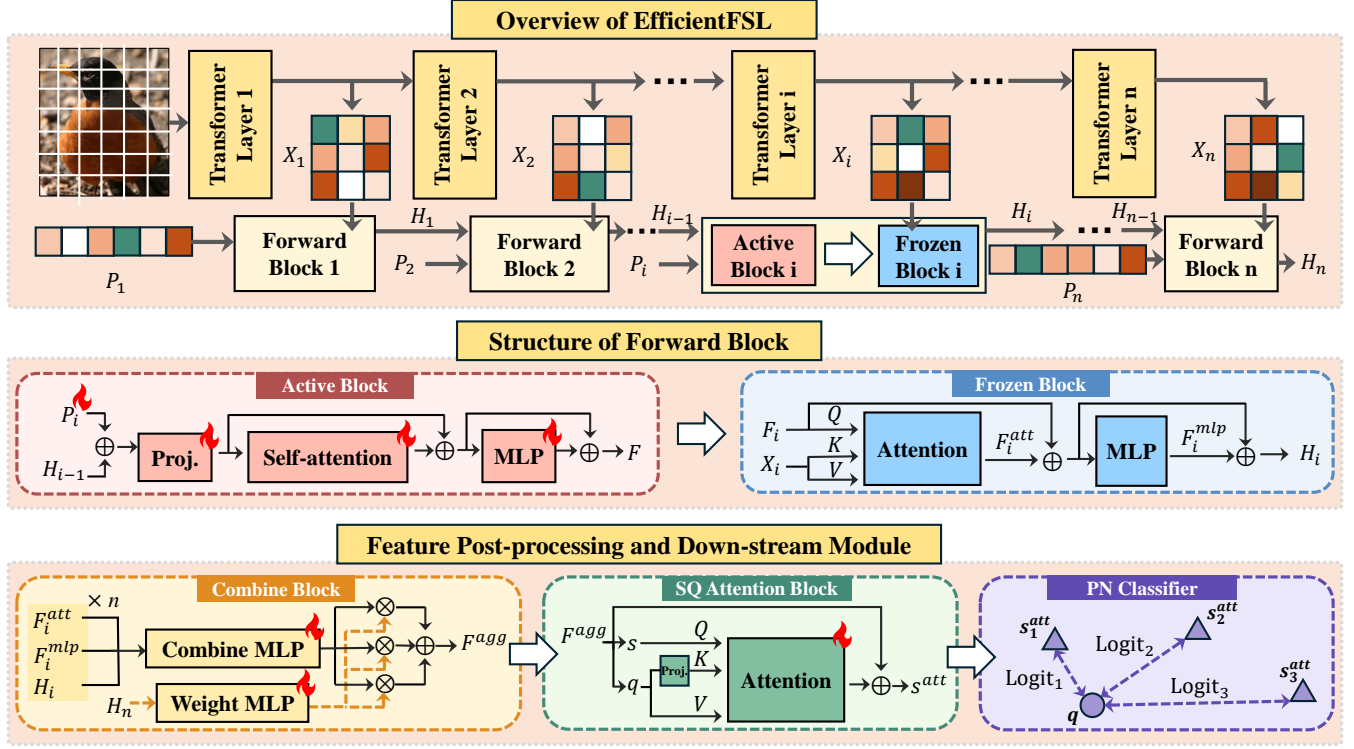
Overview of EfficientFSL

Transformer Layer 1

Transformer Layer 2

Transformer Layer i

Transformer Layer n

$X_1$

$X_2$

$X_i$

$X_n$

$H_1$

$H_{i-1}$

$H_i$

$H_{n-1}$

Forward Block 1

Forward Block 2

Active Block i

Frozen Block i

Forward Block n

$H_n$

$P_1$

$P_2$

$P_i$

$P_n$

Structure of Forward Block

Active Block

$P_i$

$H_{i-1}$

Proj.

Self-attention

MLP

$F$

Frozen Block

$F_i$

$X_i$

$Q$

$K$

$V$

Attention

$F_i^{att}$

MLP

$F_i^{mlp}$

$H_i$

Feature Post-processing and Down-stream Module

Combine Block

$F_i^{att}$

$F_i^{mlp}$

$H_i$

$\times n$

Combine MLP

$H_n$

Weight MLP

$F^{agg}$

SQ Attention Block

$F^{agg}$

$s$

$q$

$Q$

$K$

$V$

Proj.

Attention

$s^{att}$

PN Classifier

$s_1^{att}$

$s_2^{att}$

$s_3^{att}$

Logit$_1$

Logit$_2$

Logit$_3$

$q$